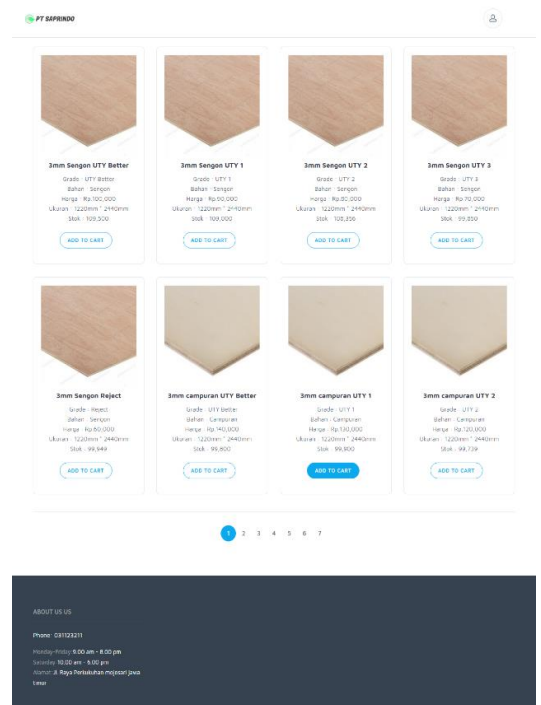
PT SAPRINDO

3mm Sengon UTY Better
Grade : UTY Better
Bahan : Sengon
Harga : Rp.100,000
Ukuran : 1220mm * 2440mm
Stok : 109,500
ADD TO CART

3mm Sengon UTY 1
Grade : UTY 1
Bahan : Sengon
Harga : Rp.90,000
Ukuran : 1220mm * 2440mm
Stok : 109,000
ADD TO CART

3mm Sengon UTY 2
Grade : UTY 2
Bahan : Sengon
Harga : Rp.80,000
Ukuran : 1220mm * 2440mm
Stok : 108,356
ADD TO CART

3mm Sengon UTY 3
Grade : UTY 3
Bahan : Sengon
Harga : Rp.70,000
Ukuran : 1220mm * 2440mm
Stok : 99,850
ADD TO CART

3mm Sengon Reject
Grade : Reject
Bahan : Sengon
Harga : Rp.60,000
Ukuran : 1220mm * 2440mm
Stok : 99,949
ADD TO CART

3mm campuran UTY Better
Grade : UTY Better
Bahan : Campuran
Harga : Rp.140,000
Ukuran : 1220mm * 2440mm
Stok : 99,900
ADD TO CART

3mm campuran UTY 1
Grade : UTY 1
Bahan : Campuran
Harga : Rp.130,000
Ukuran : 1220mm * 2440mm
Stok : 99,900
ADD TO CART

3mm campuran UTY 2
Grade : UTY 2
Bahan : Campuran
Harga : Rp.120,000
Ukuran : 1220mm * 2440mm
Stok : 99,739
ADD TO CART

1 2 3 4 5 6 7

ABOUT US US

Phone : 031123211

Monday-Friday 6.00 am - 8.00 pm
Saturday 10.00 am - 6.00 pm
Alamat Jl. Raya Perisukuhan mojosari Jawa timur